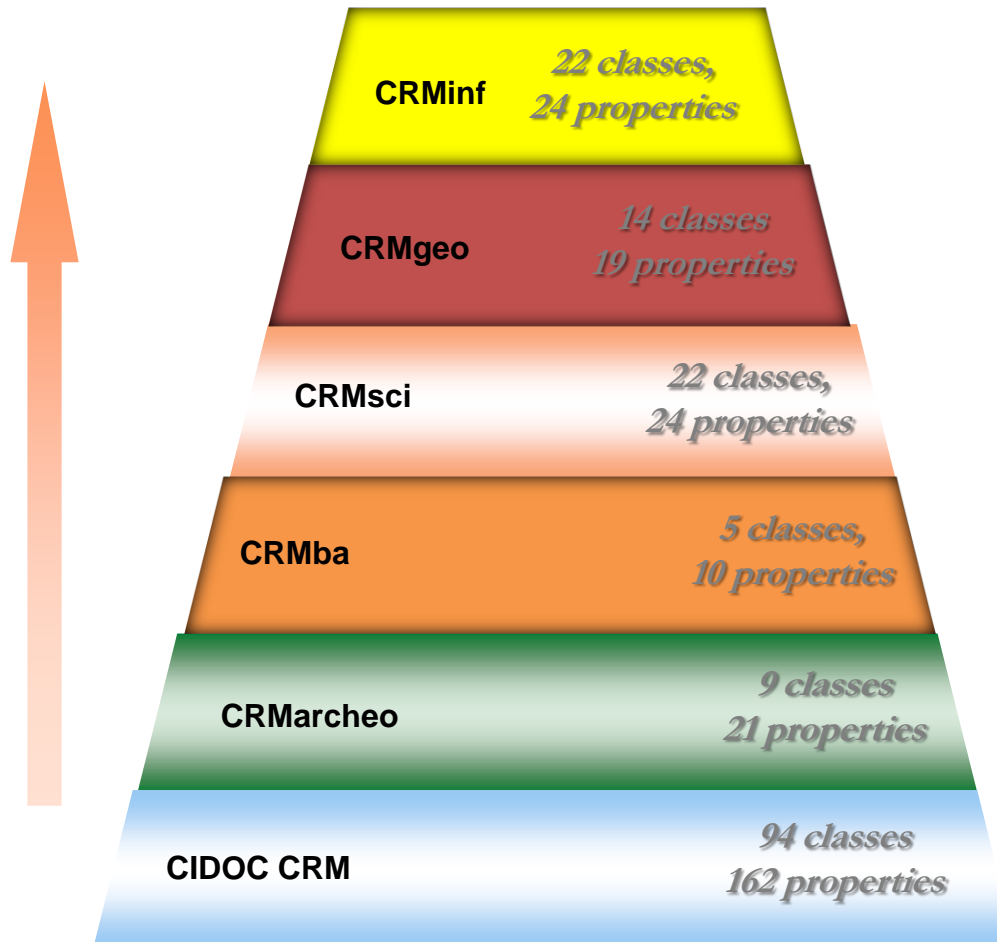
CRMinf
22 classes,
24 properties

CRMgeo
14 classes
19 properties

CRMsci
22 classes,
24 properties

CRMba
5 classes,
10 properties

CRMarcheo
9 classes
21 properties

CIDOC CRM
94 classes
162 properties